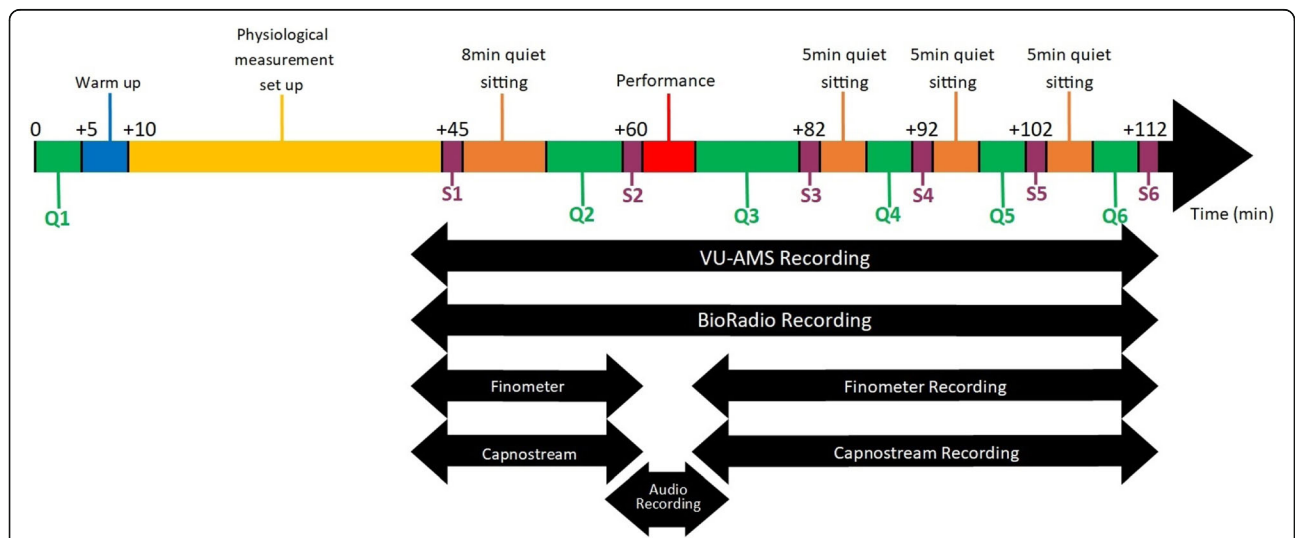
Physiological measurement set up

Warm up

8min quiet sitting

Performance

5min quiet sitting

5min quiet sitting

5min quiet sitting

0 +5 +10 +45 +60 +82 +92 +102 +112

Q1 S1 Q2 S2 Q3 S3 Q4 S4 Q5 S5 Q6 S6

Time (min)

VU-AMS Recording

BioRadio Recording

Finometer

Finometer Recording

Capnostream

Capnostream Recording

Audio Recording